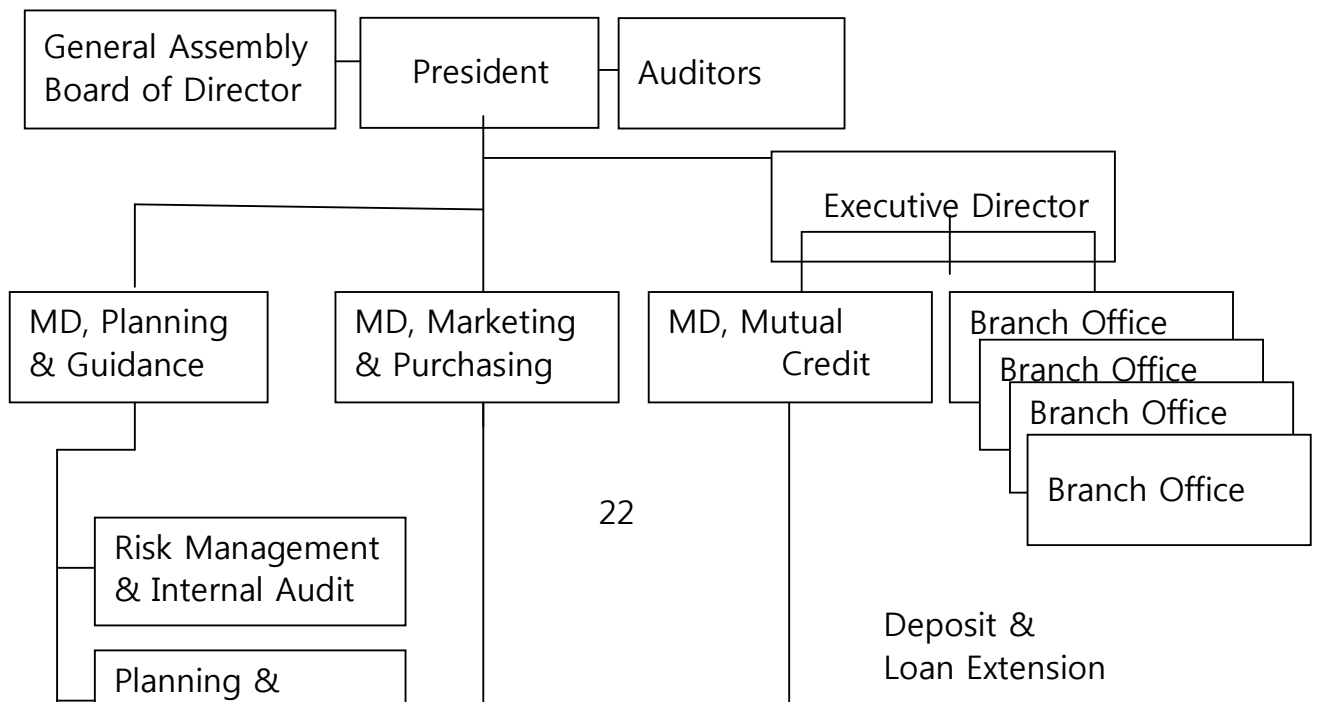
General Assembly
Board of Director

President

Auditors

Executive Director

MD, Planning & Guidance

MD, Marketing & Purchasing

MD, Mutual Credit

Branch Office

Branch Office

Branch Office

Branch Office

22

Risk Management & Internal Audit

Planning &

Deposit & Loan Extension